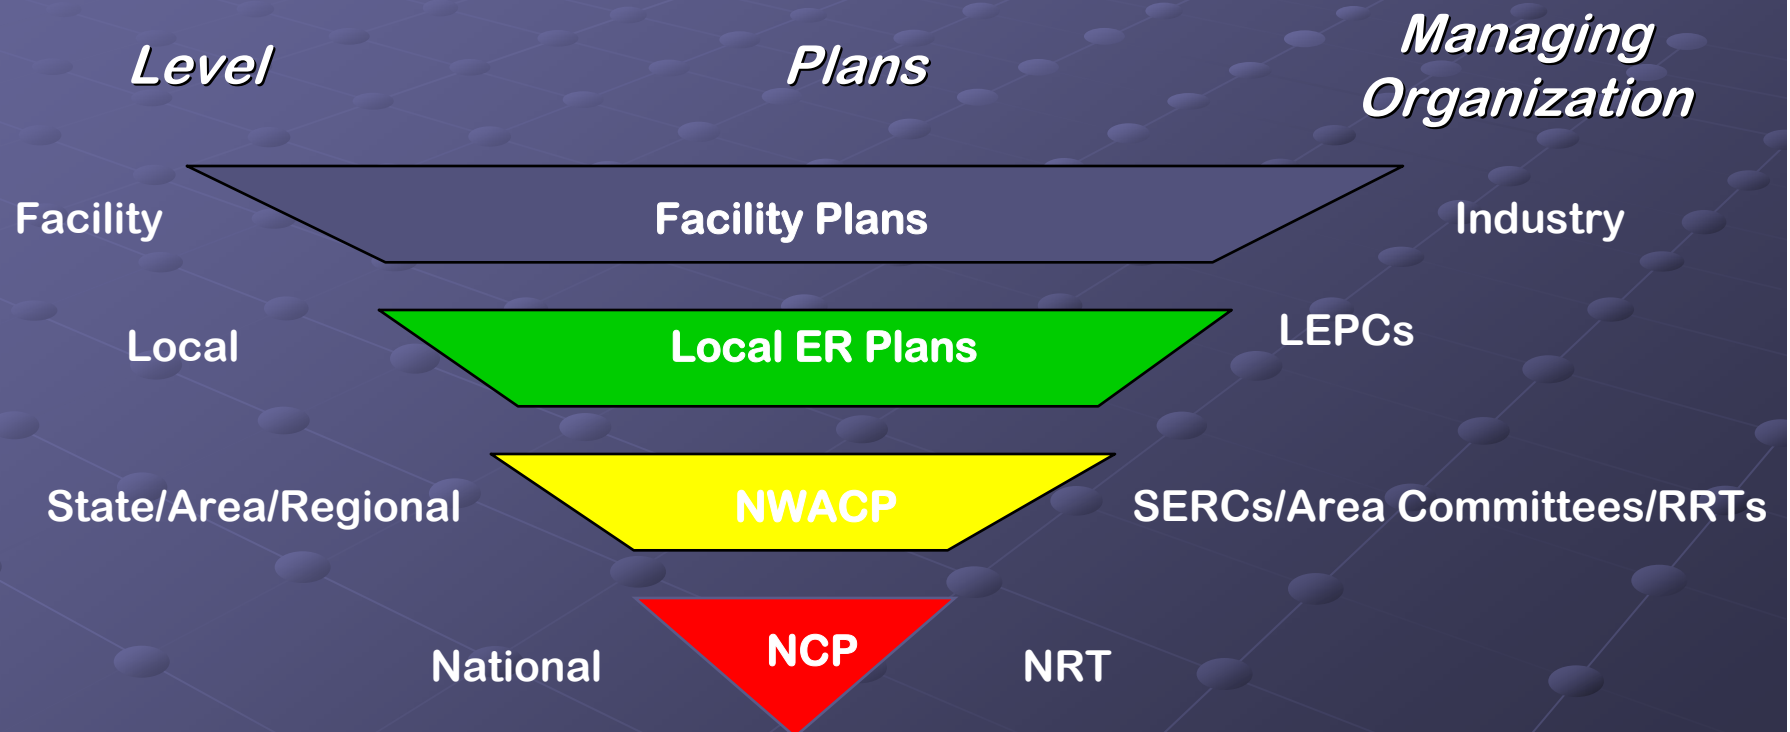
| Level | Plans | Managing Organization |
|---|---|---|
| Facility | Facility Plans | Industry |
| Local | Local ER Plans | LEPCs |
| State/Area/Regional | NWACP | SERCs/Area Committees/RRTs |
| National | NCP | NRT |